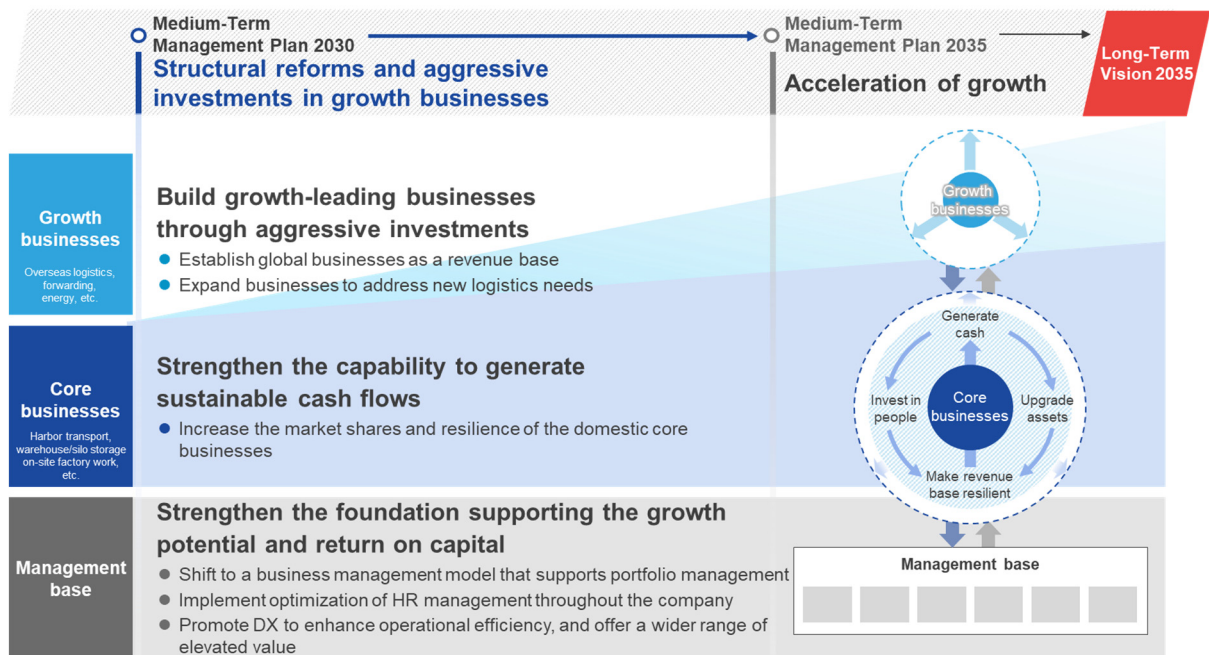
Medium-Term Management Plan 2030

Structural reforms and aggressive investments in growth businesses

Medium-Term Management Plan 2035

Acceleration of growth

Long-Term Vision 2035

Growth businesses

Overseas logistics, forwarding, energy, etc.

Build growth-leading businesses through aggressive investments

● Establish global businesses as a revenue base

● Expand businesses to address new logistics needs

Core businesses

Harbor transport, warehouse/silo storage on-site factory work, etc.

Strengthen the capability to generate sustainable cash flows

● Increase the market shares and resilience of the domestic core businesses

Management base

Strengthen the foundation supporting the growth potential and return on capital

● Shift to a business management model that supports portfolio management

● Implement optimization of HR management throughout the company

● Promote DX to enhance operational efficiency, and offer a wider range of elevated value

Growth businesses

Generate cash

Invest in people

Core businesses

Upgrade assets

Make revenue base resilient

Management base